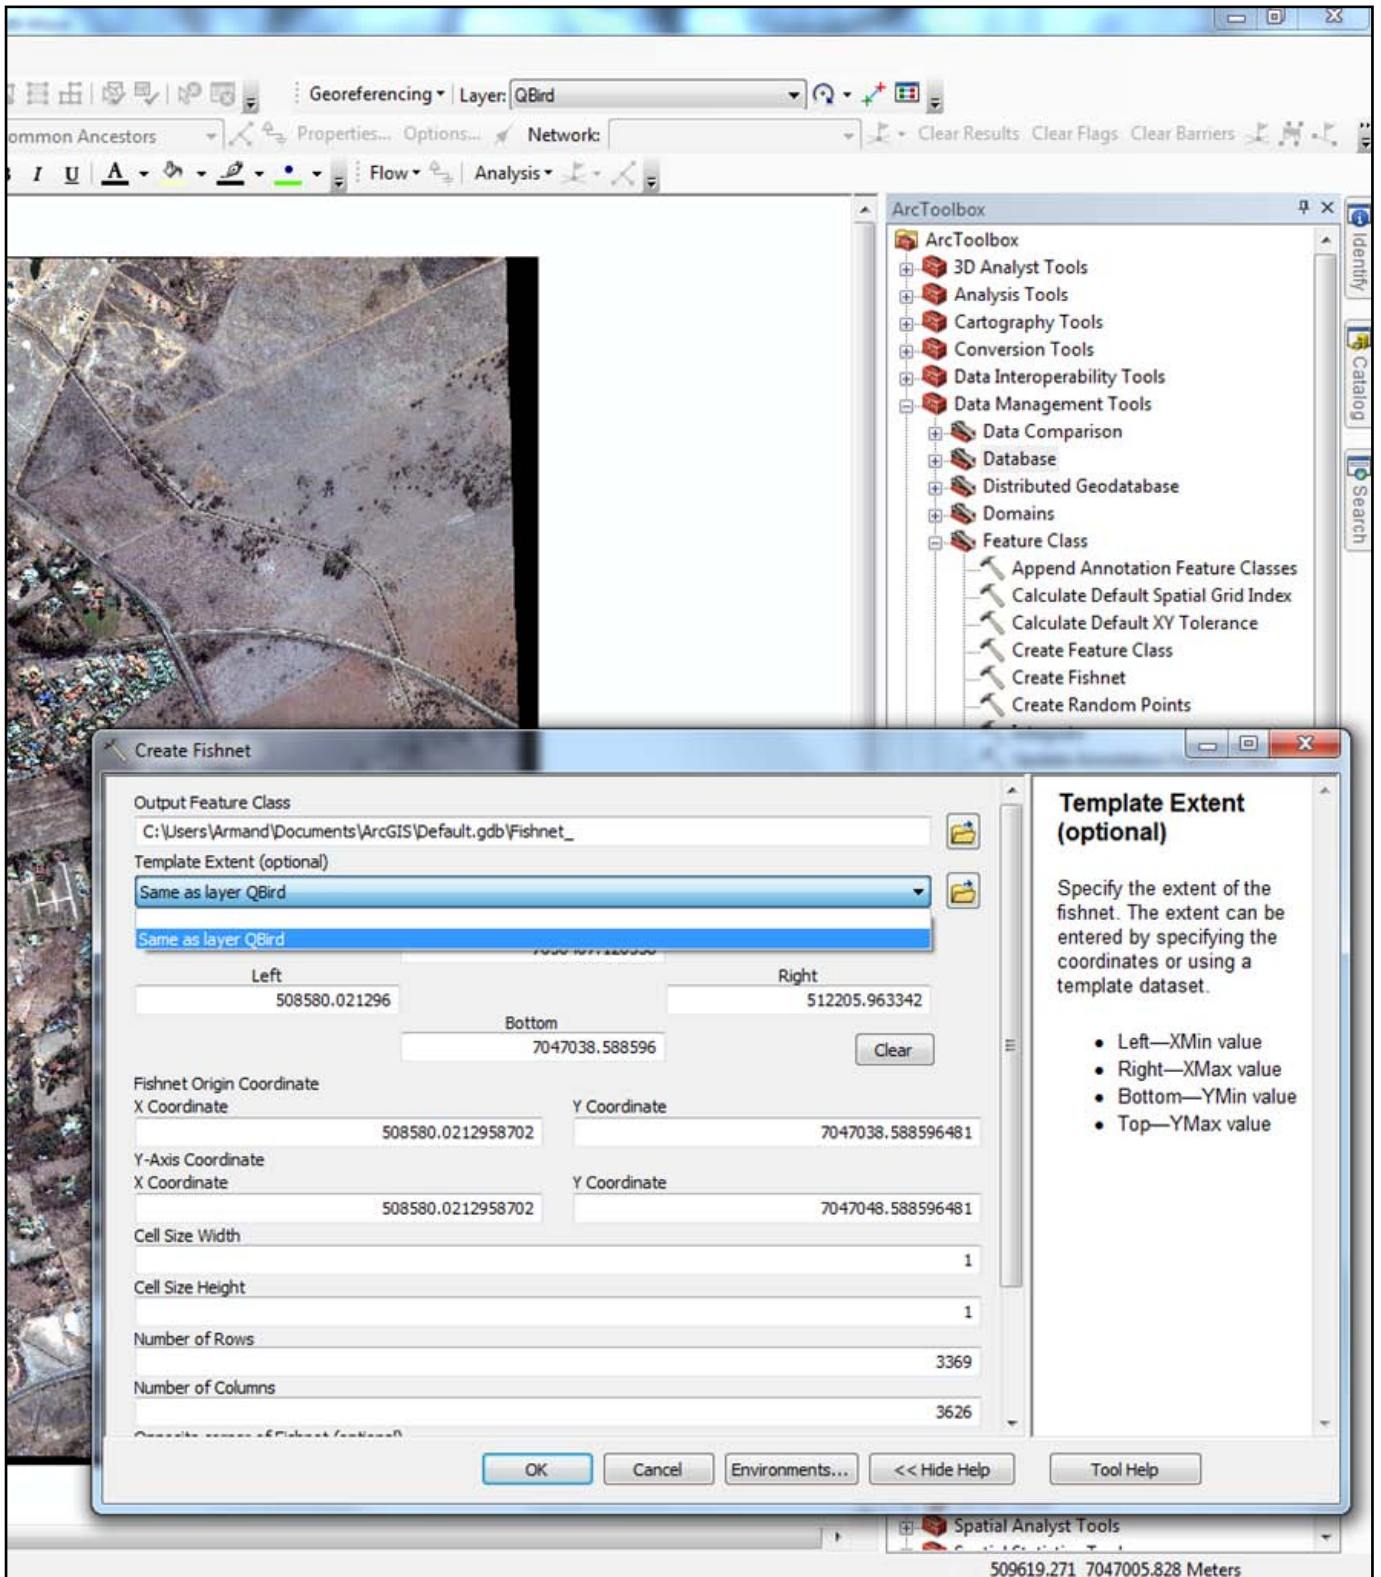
Georeferencing ▾ Layer: QBird

ommon Ancestors Properties... Options... Network: Clear Results Clear Flags Clear Barriers

I U A Flow ▾ Analysis ▾

ArcToolbox

ArcToolbox
3D Analyst Tools
Analysis Tools
Cartography Tools
Conversion Tools
Data Interoperability Tools
Data Management Tools
Data Comparison
Database
Distributed Geodatabase
Domains
Feature Class
Append Annotation Feature Classes
Calculate Default Spatial Grid Index
Calculate Default XY Tolerance
Create Feature Class
Create Fishnet
Create Random Points

Identify Catalog Search

Create Fishnet

Output Feature Class
C:\Users\Armand\Documents\ArcGIS\Default.gdb\Fishnet_
Template Extent (optional)
Same as layer QBird
Same as layer QBird
Left
508580.021296
Right
512205.963342
Bottom
7047038.588596
Clear
Fishnet Origin Coordinate
X Coordinate
508580.0212958702
Y Coordinate
7047038.588596481
Y-Axis Coordinate
X Coordinate
508580.0212958702
Y Coordinate
7047048.588596481
Cell Size Width
1
Cell Size Height
1
Number of Rows
3369
Number of Columns
3626

Template Extent (optional)

Specify the extent of the fishnet. The extent can be entered by specifying the coordinates or using a template dataset.

• Left—XMin value
• Right—XMax value
• Bottom—YMin value
• Top—YMax value

OK Cancel Environments... << Hide Help Tool Help

Spatial Analyst Tools

509619.271 7047005.828 Meters